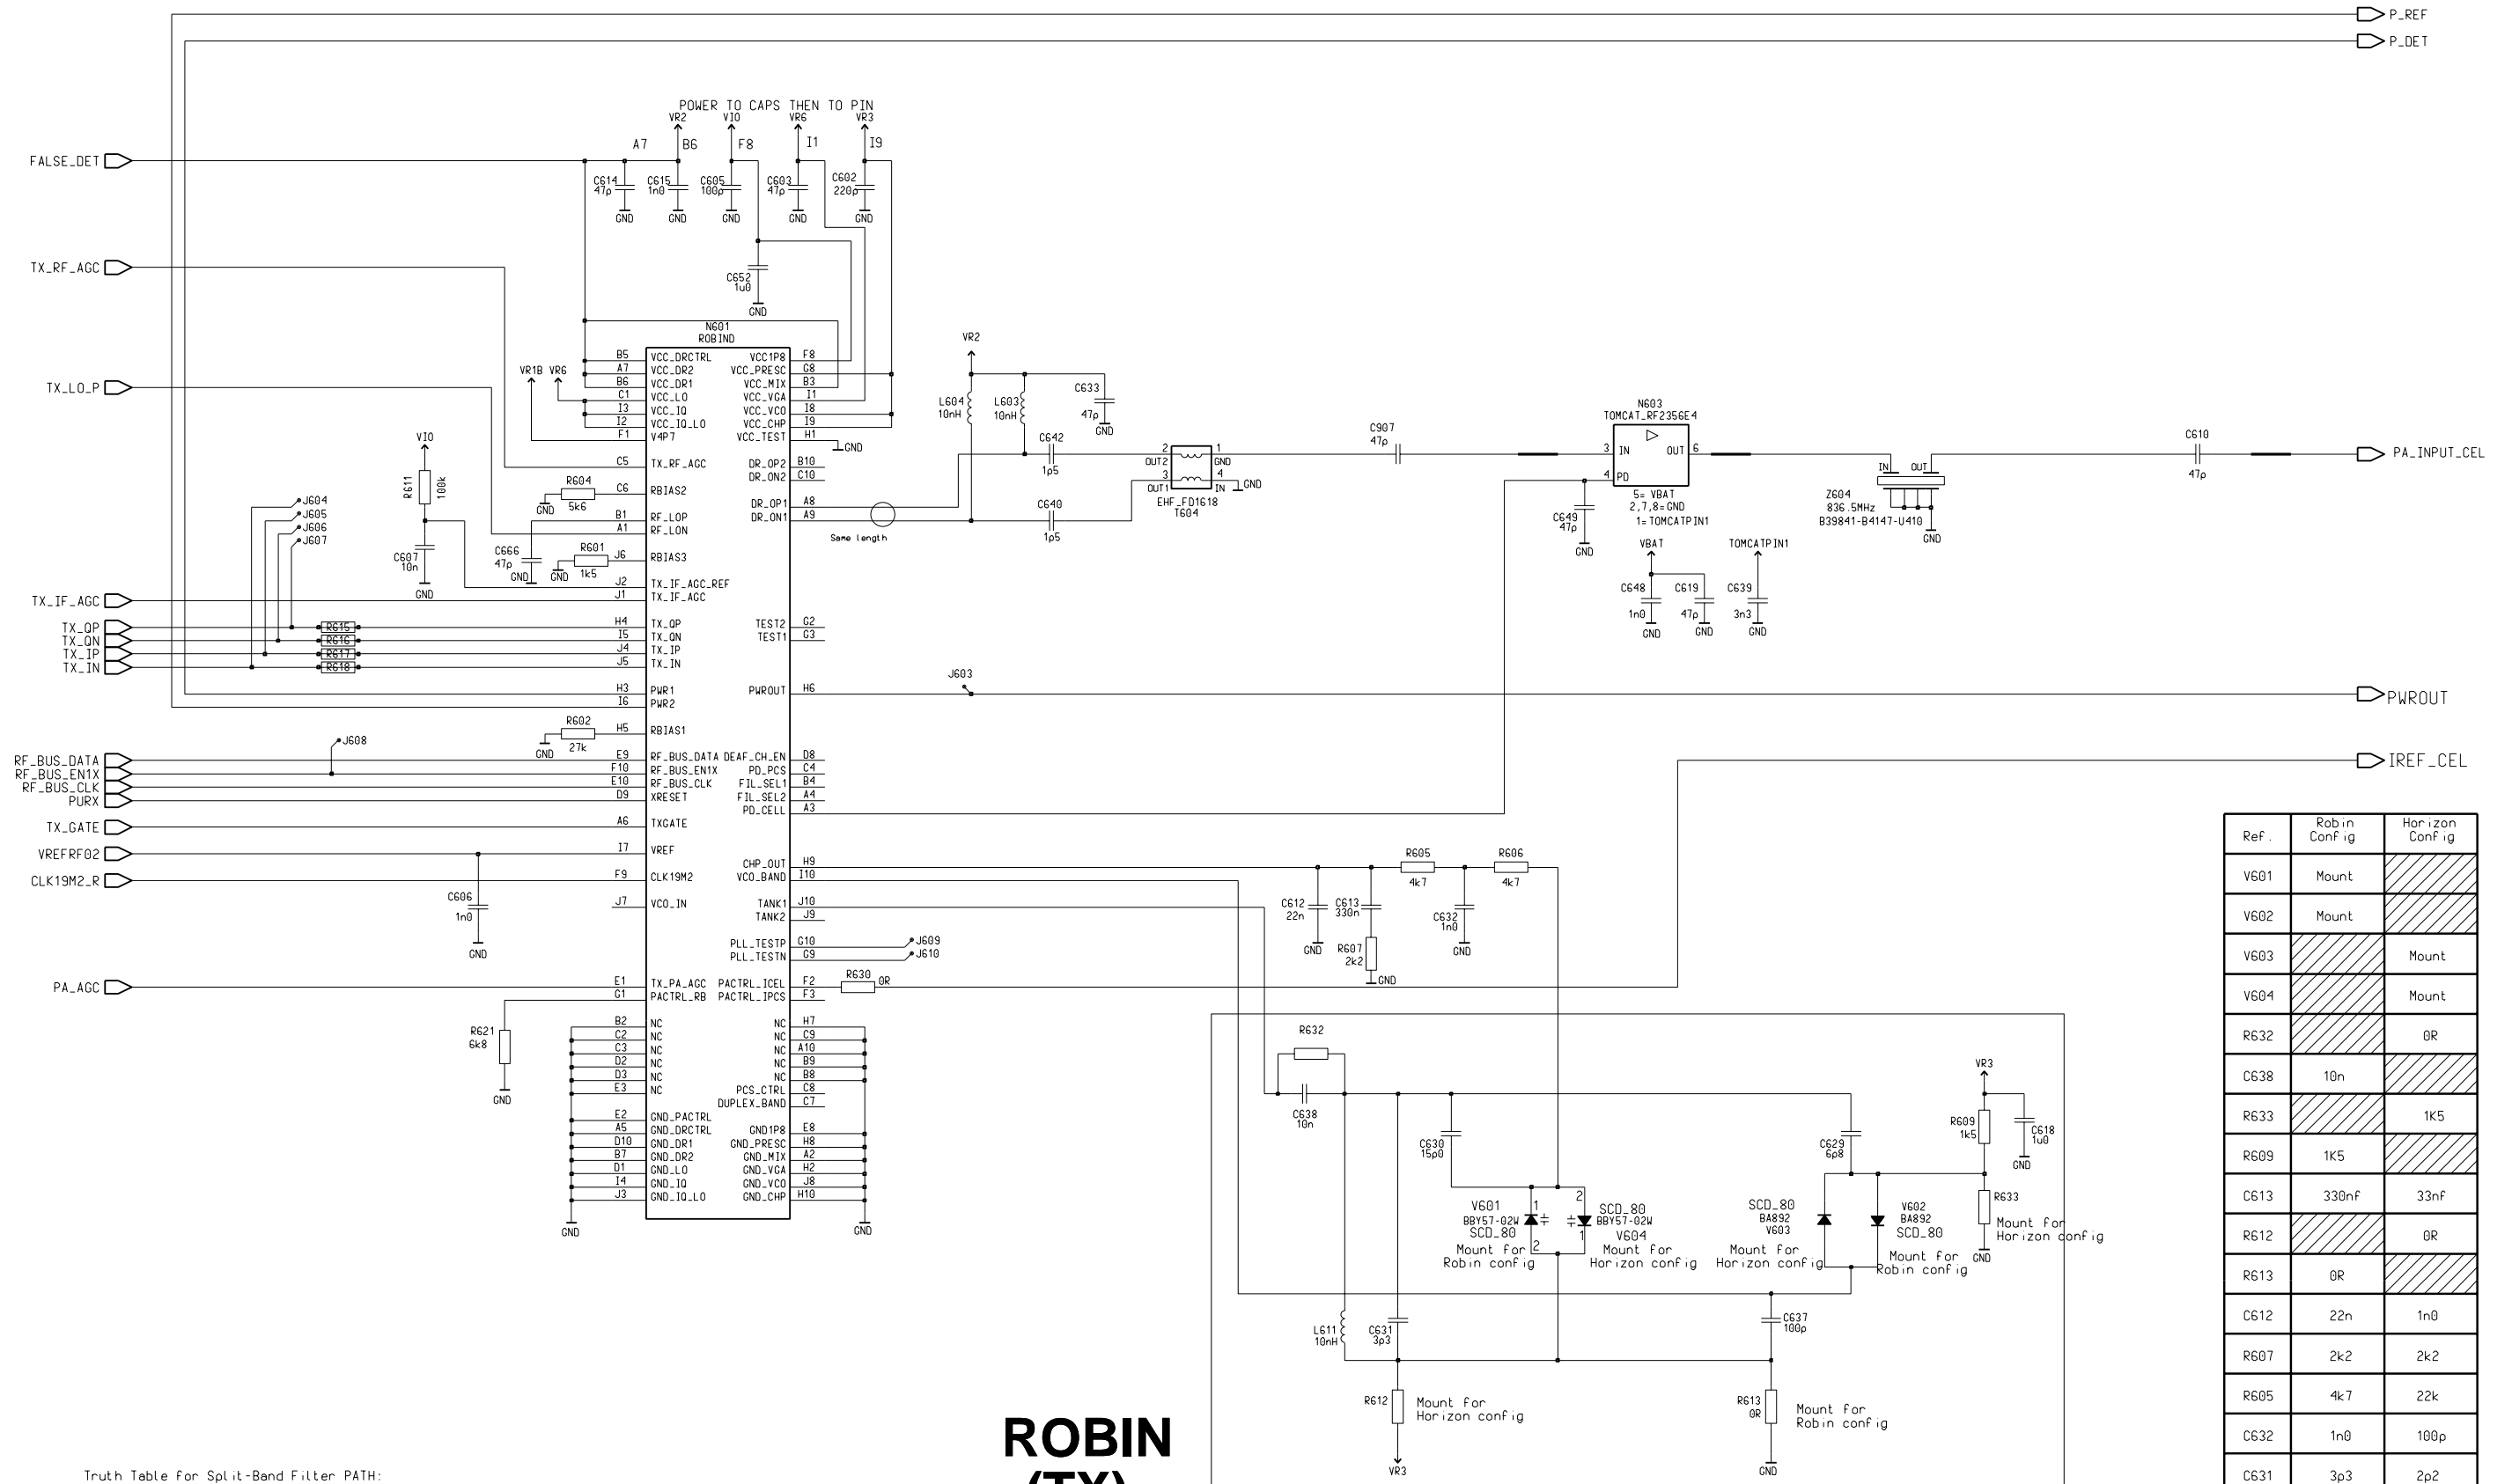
P_REF
P_DET

POWER TO CAPS THEN TO PIN
VR2 VIO VR6 VR3
A7 B6 F8 I1 I9

FALSE_DET
C614 47p GND
C615 1n0 GND
C605 100p GND
C603 47p GND
C602 220p GND

C652 1u0 GND

TX_RF_AGC
TX_LO_P

N601
ROBIND
B5 VCC_DRCTRL VCC1P8 F8
A7 VCC_DR2 VCC_PRESC G8
B6 VCC_DR1 VCC_MIX B3
C1 VCC_LO VCC_VGA I1
I3 VCC_IQ VCC_VCO I8
I2 VCC_IQ_LO VCC_CHP I9
F1 V4P7 VCC_TEST H1 GND
C5 TX_RF_AGC DR_OP2 B10
C6 RBIAS2 DR_ON2 C10
B1 RF_LOP DR_OP1 A8
A1 RF_LON DR_ON1 A9
J6 RBIAS3
J2 TX_IF_AGC_REF
J1 TX_IF_AGC
H4 TX_QP TEST2 G2
I5 TX_QN TEST1 G3
J4 TX_IP
J5 TX_IN
H3 PWR1 PWROUT H6
I6 PWR2
H5 RBIAS1
E9 RF_BUS_DATA DEAF_CH_EN D8
F10 RF_BUS_EN1X PD_PCS C4
E10 RF_BUS_CLK FIL_SEL1 B4
D9 XRESET FIL_SEL2 A4
PD_CELL A3
A6 TXGATE
I7 VREF
CHP_OUT H9
F9 CLK19M2 VCO_BAND I10
J7 VCO_IN TANK1 J10
TANK2 J9
PLL_TESTP G10 J609
PLL_TESTN G9 J610
E1 TX_PA_AGC PACTRL_ICEL F2
G1 PACTRL_RB PACTRL_IPCS F3
B2 NC NC H7
C2 NC NC C9
C3 NC NC A10
D2 NC NC B9
D3 NC NC B8
E3 NC PCS_CTRL C8
DUPLEX_BAND C7
E2 GND_PACTRL
A5 GND_DRCTRL GND1P8 E8
D10 GND_DR1 GND_PRESC H8
B7 GND_DR2 GND_MIX A2
D1 GND_LO GND_VGA H2
I4 GND_IQ GND_VCO J8
J3 GND_IQ_LO GND_CHP H10
GND GND

VR1B VR6
VIO
R611 100k
C607 10n GND
R604 5k6 GND
C666 47p GND
R601 1k5 GND
J604 J605 J606 J607
TX_IF_AGC
TX_QP TX_QN TX_IP TX_IN
R615 R616 R617 R618
R602 27k GND
J608
RF_BUS_DATA RF_BUS_EN1X RF_BUS_CLK PURX
TX_GATE
VREFRF02
CLK19M2_R
C606 1n0 GND
PA_AGC
R621 6k8 GND

VR2
L604 10nH
L603 10nH
C633 47p GND
C642 1p5
C640 1p5
Same length
2 OUT2 1 GND
3 OUT1 4 IN GND
EHF_FD1618
T604
C907 47p
N603
TOMCAT_RF2356E4
3 IN OUT 6
4 PD
5= VBAT
2,7,8=GND
1=TOMCATPIN1
C649 47p GND
VBAT TOMCATPIN1
C648 1n0 GND
C619 47p GND
C639 3n3 GND
IN OUT
Z604
836.5MHz
B39841-B4147-U410
GND
C610 47p
PA_INPUT_CEL
J603
PWROUT
IREF_CEL

R605 4k7
R606 4k7
C612 22n GND
C613 330n
R607 2k2 GND
C632 1n0 GND
R630 0R

R632
C638 10n
C630 15p0
V601 BBY57-02W SCD_80 Mount for Robin config
SCD_80 BBY57-02W V604 Mount for Horizon config
C629 6p8
SCD_80 BA892 V603 Mount for Horizon config
V602 BA892 SCD_80 Mount for Robin config
VR3
R609 1k5
C618 1u0 GND
R633 Mount for Horizon config GND
1 2 2 1
L611 10nH
C631 3p3
C637 100p
R612 Mount for Horizon config
VR3
R613 0R Mount for Robin config
GND

| Ref. | Robin Config | Horizon Config |
|---|---|---|
| V601 | Mount | |
| V602 | Mount | |
| V603 | | Mount |
| V604 | | Mount |
| R632 | | 0R |
| C638 | 10n | |
| R633 | | 1K5 |
| R609 | 1K5 | |
| C613 | 330nf | 33nf |
| R612 | | 0R |
| R613 | 0R | |
| C612 | 22n | 1n0 |
| R607 | 2k2 | 2k2 |
| R605 | 4k7 | 22k |
| C632 | 1n0 | 100p |
| C631 | 3p3 | 2p2 |

ROBIN
(TX)

Truth Table for Split-Band Filter PATH: